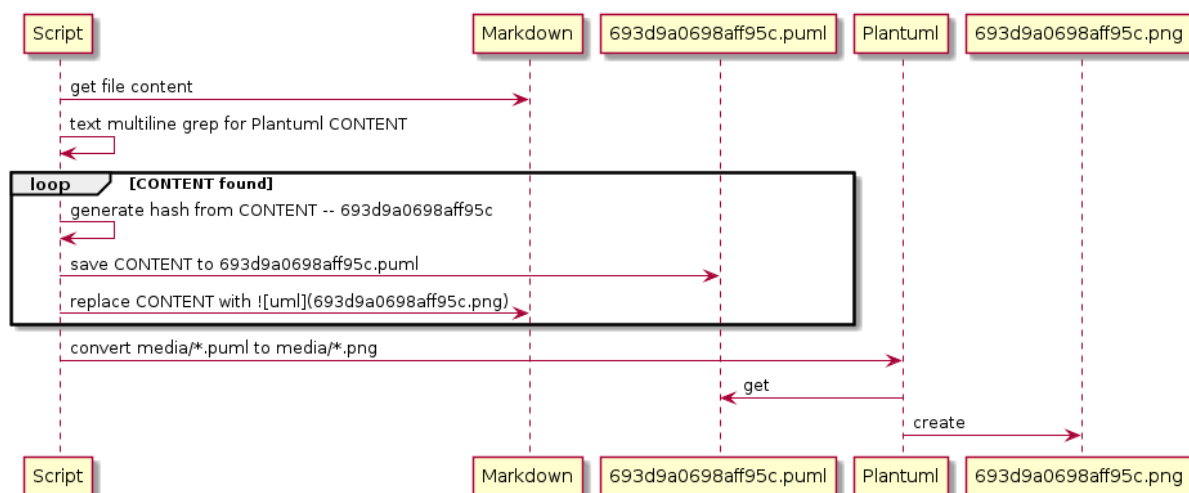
Script

Markdown

693d9a0698aff95c.puml

Plantuml

693d9a0698aff95c.png

get file content

text multiline grep for Plantuml CONTENT

loop [CONTENT found]

generate hash from CONTENT -- 693d9a0698aff95c

save CONTENT to 693d9a0698aff95c.puml

replace CONTENT with ![uml](693d9a0698aff95c.png)

convert media/*.puml to media/*.png

get

create

Script

Markdown

693d9a0698aff95c.puml

Plantuml

693d9a0698aff95c.png